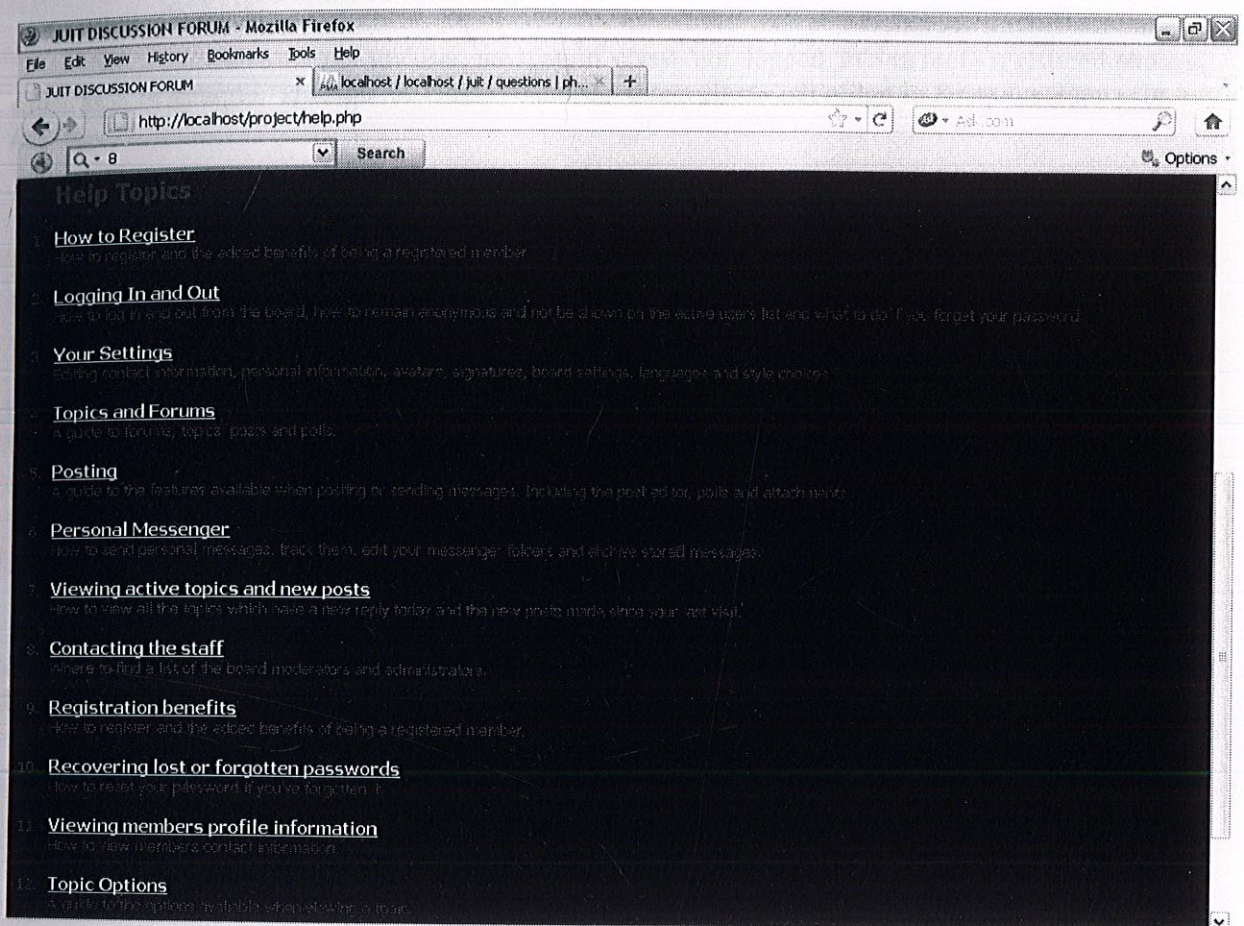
JUIT DISCUSSION FORUM - Mozilla Firefox

File Edit View History Bookmarks Tools Help

JUIT DISCUSSION FORUM × localhost / localhost / juit / questions | ph... × +

http://localhost/project/help.php

Ask.com

Q - 8 Search

Options

Help Topics

1. How to Register
How to register and the added benefits of being a registered member.

2. Logging In and Out
How to log in and out from the board, how to remain anonymous and not be shown on the active users list and what to do if you forget your password.

3. Your Settings
Editing contact information, personal information, avatars, signatures, board settings, languages and style choices.

4. Topics and Forums
A guide to forums, topics, posts and polls.

5. Posting
A guide to the features available when posting or sending messages. Including the post editor, polls and attachments.

6. Personal Messenger
How to send personal messages, track them, edit your messenger folders and archive stored messages.

7. Viewing active topics and new posts
How to view all the topics which have a new reply today and the new posts made since your last visit.

8. Contacting the staff
Where to find a list of the board moderators and administrators.

9. Registration benefits
How to register and the added benefits of being a registered member.

10. Recovering lost or forgotten passwords
How to reset your password if you've forgotten it.

11. Viewing members profile information
How to view members contact information.

12. Topic Options
A guide to the options available when viewing a topic.